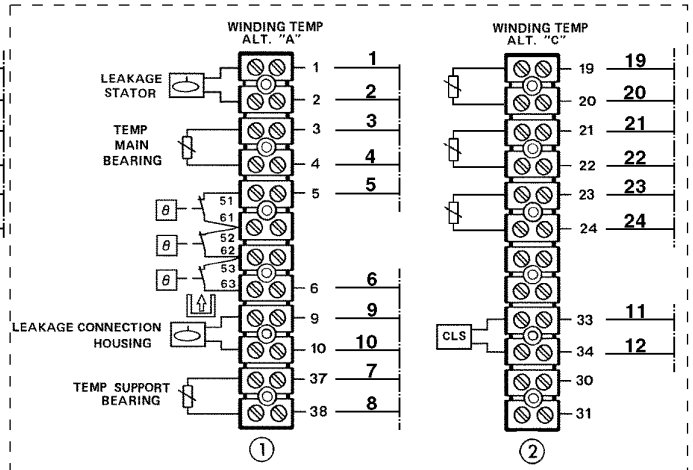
WINDING TEMP
ALT. "A"

LEAKAGE STATOR

TEMP MAIN BEARING

$\theta$
51
61
$\theta$
52
62
$\theta$
53
63

LEAKAGE CONNECTION HOUSING

TEMP SUPPORT BEARING

1 1
2 2
3 3
4 4
5 5
6 6
9 9
10 10
37 7
38 8

①

WINDING TEMP
ALT. "C"

19 19
20 20
21 21
22 22
23 23
24 24

CLS

33 11
34 12
30
31

②